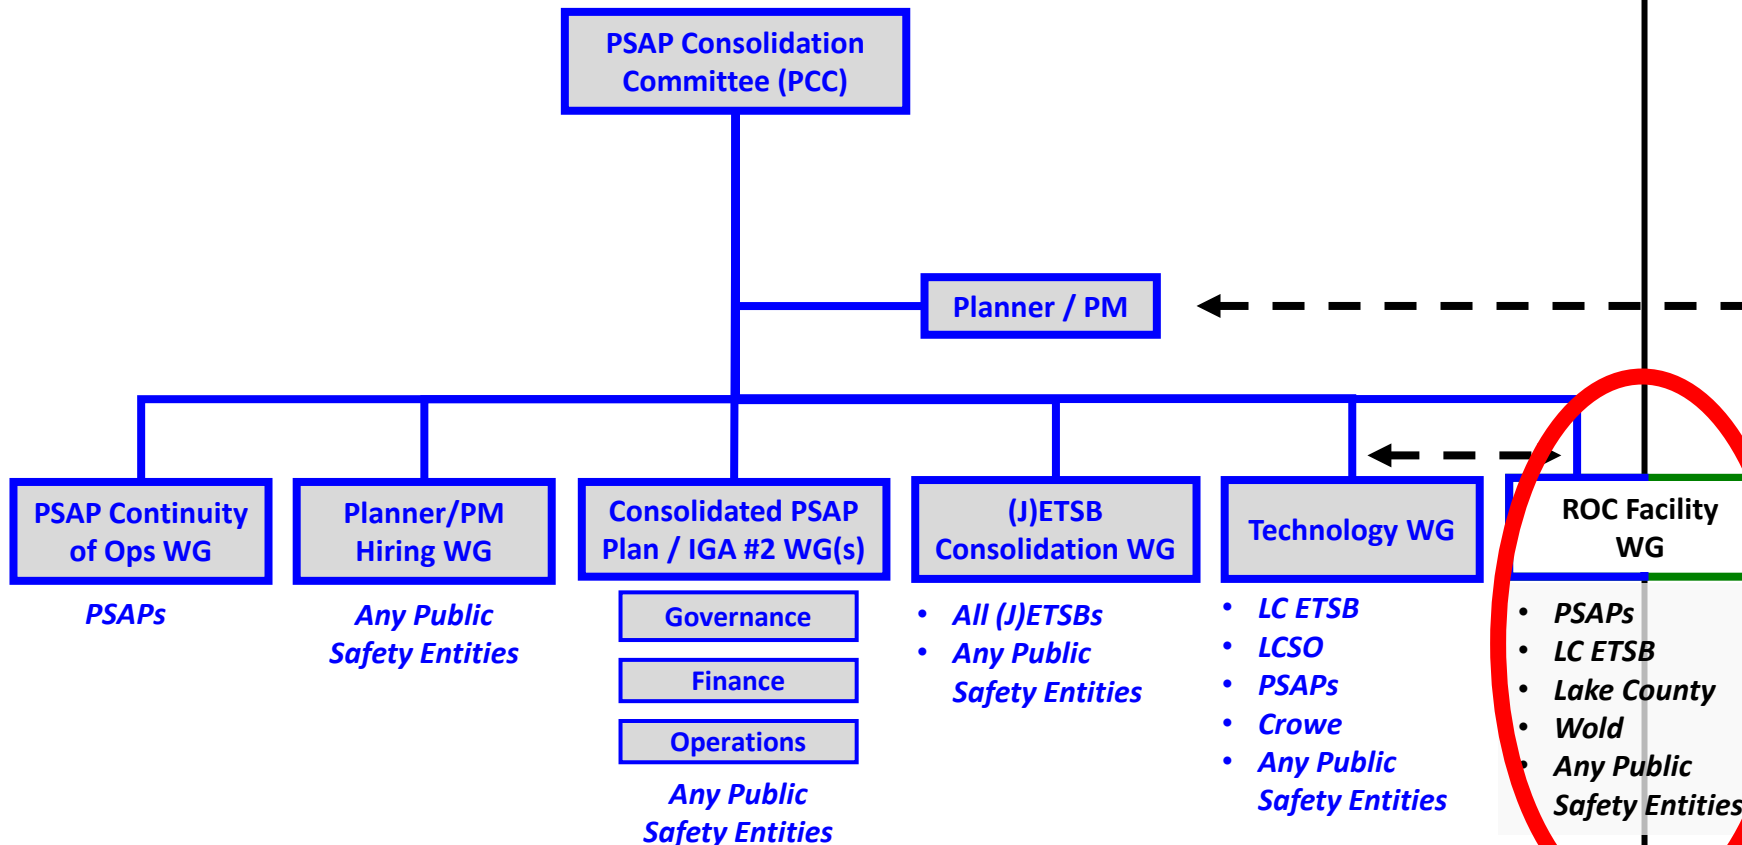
PSAP Consolidation Committee (PCC)

Planner / PM

PSAP Continuity of Ops WG

PSAPs

Planner/PM Hiring WG

Any Public Safety Entities

Consolidated PSAP Plan / IGA #2 WG(s)

Governance

Finance

Operations

Any Public Safety Entities

(J)ETSB Consolidation WG

- All (J)ETSBs
- Any Public Safety Entities

Technology WG

- LC ETSB
- LCSO
- PSAPs
- Crowe
- Any Public Safety Entities

ROC Facility WG

- PSAPs
- LC ETSB
- Lake County
- Wold
- Any Public Safety Entities